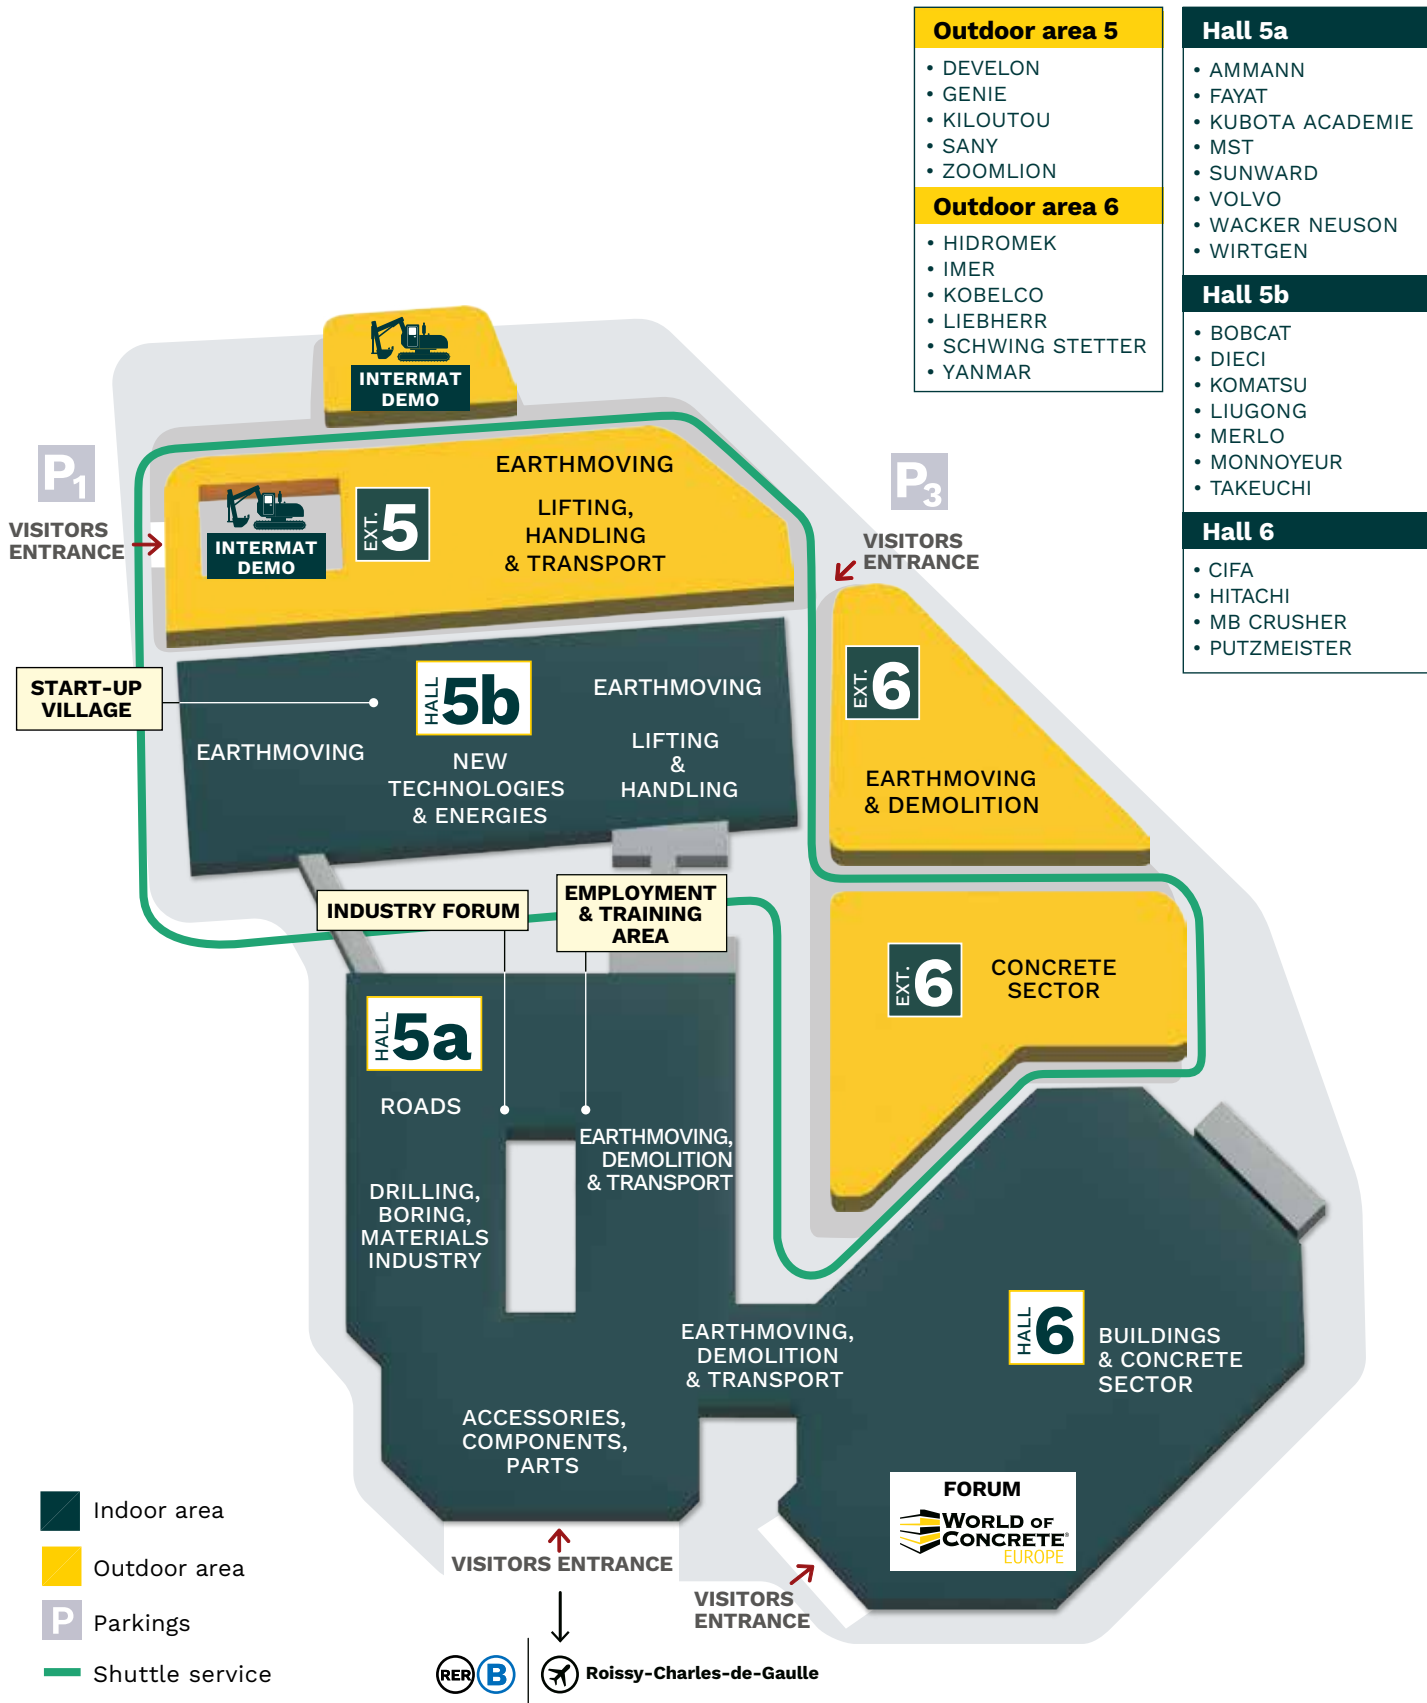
Outdoor area 5
• DEVELON
• GENIE
• KILOUTOU
• SANY
• ZOOMLION

Outdoor area 6
• HIDROMEK
• IMER
• KOBELCO
• LIEBHERR
• SCHWING STETTER
• YANMAR

Hall 5a
• AMMANN
• FAYAT
• KUBOTA ACADEMIE
• MST
• SUNWARD
• VOLVO
• WACKER NEUSON
• WIRTGEN

Hall 5b
• BOBCAT
• DIECI
• KOMATSU
• LIUGONG
• MERLO
• MONNOYEUR
• TAKEUCHI

Hall 6
• CIFA
• HITACHI
• MB CRUSHER
• PUTZMEISTER

INTERMAT DEMO

P1
VISITORS ENTRANCE

INTERMAT DEMO

EXT. 5
EARTHMOVING
LIFTING, HANDLING & TRANSPORT

P3
VISITORS ENTRANCE

START-UP VILLAGE

HALL 5b
EARTHMOVING
NEW TECHNOLOGIES & ENERGIES
EARTHMOVING
LIFTING & HANDLING

EXT. 6
EARTHMOVING & DEMOLITION

INDUSTRY FORUM
EMPLOYMENT & TRAINING AREA

EXT. 6
CONCRETE SECTOR

HALL 5a
ROADS
EARTHMOVING, DEMOLITION & TRANSPORT
DRILLING, BORING, MATERIALS INDUSTRY
EARTHMOVING, DEMOLITION & TRANSPORT
ACCESSORIES, COMPONENTS, PARTS

HALL 6
BUILDINGS & CONCRETE SECTOR

FORUM
WORLD OF CONCRETE® EUROPE

Indoor area
Outdoor area
Parkings
Shuttle service

VISITORS ENTRANCE
VISITORS ENTRANCE

RER B
Roissy-Charles-de-Gaulle